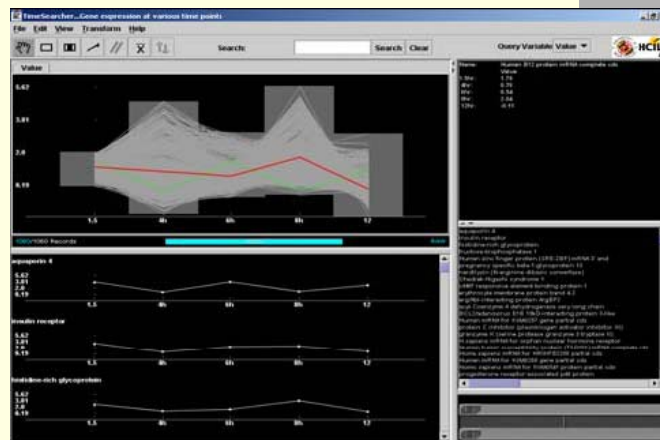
TimeSearcher...Gene expression at various time points

File Edit View Transform Help

Search: Search Clear

Query Variable Value

HCIL

Value

5.62
3.01
2.0
0.19

1.5 4h 6h 8h 12

1060/1060 Records

Name: Human B12 protein mRNA complete cds
Value
1.5h: 1.75
4h: 0.75
6h: 0.54
8h: 2.04
12h: -0.11

aquaporin 4
insulin receptor
histidine-rich glycoprotein
fructose-bisphosphatase 1
Human zinc finger protein (ZFB-2BF) mRNA 2 and
pregnancy specific beta-1-glycoprotein 11
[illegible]
Chediak-Higashi syndrome 1
UMP responsive element binding protein 1
erythrocyte membrane protein band 4.2
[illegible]
acyl-Coenzyme A dehydrogenase very long chain
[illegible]
Human mRNA for KIAA0357 gene partial cds
protein C inhibitor (plasminogen activator inhibitor III)
granzyme K (serine protease granzyme 3 tryptase II)
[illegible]
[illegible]
Homo sapiens mRNA for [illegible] partial cds
Human mRNA for KIAA0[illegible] gene partial cds
Homo sapiens mRNA for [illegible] protein partial cds
progesterone receptor associated p48 protein

aquaporin 4

5.62
3.01
2.0
0.19

1.5 4h 6h 8h 12

insulin receptor

5.62
3.01
2.0
0.19

1.5 4h 6h 8h 12

histidine-rich glycoprotein

5.62
3.01
2.0
0.19

1.5 4h 6h 8h 12